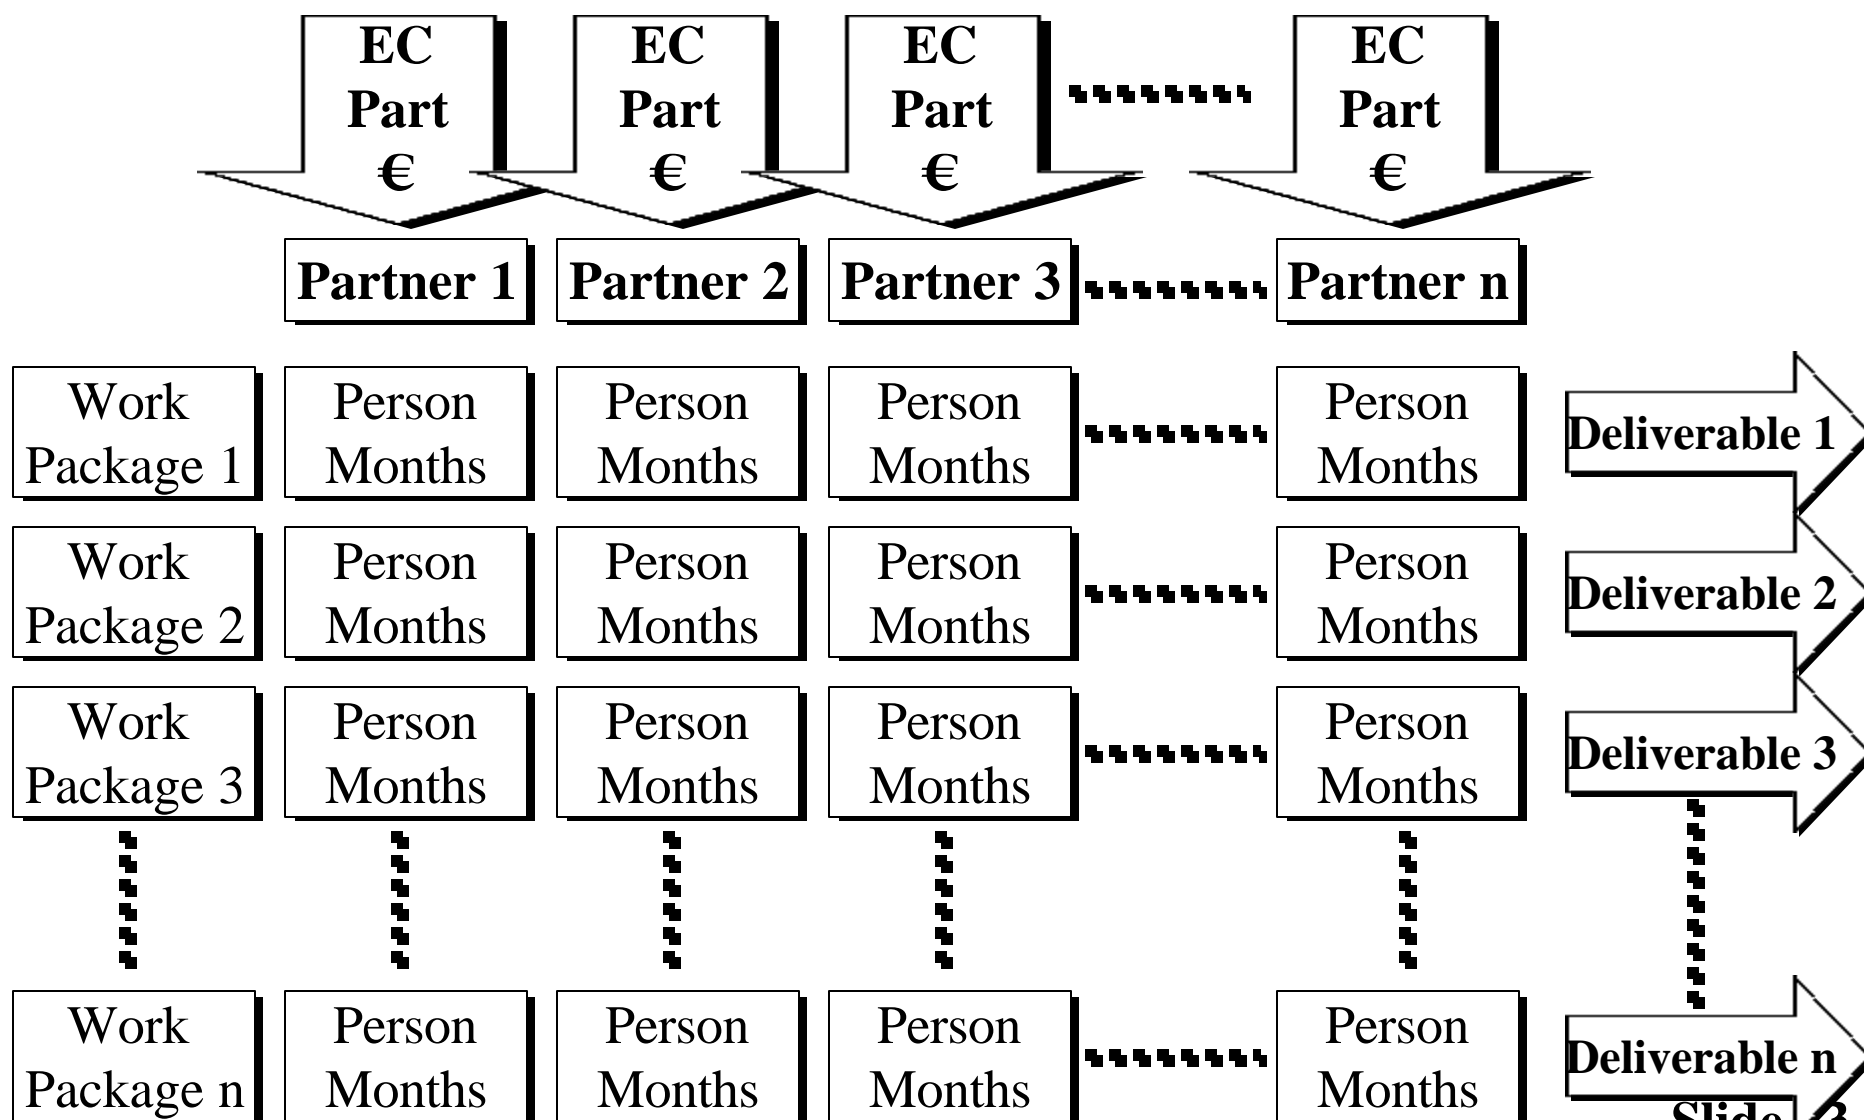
EC Part €

EC Part €

EC Part €

EC Part €

Partner 1 | Partner 2 | Partner 3 | Partner n

| Work Package 1 | Person Months | Person Months | Person Months | Person Months | Deliverable 1 |
|---|---|---|---|---|---|
| Work Package 2 | Person Months | Person Months | Person Months | Person Months | Deliverable 2 |
| Work Package 3 | Person Months | Person Months | Person Months | Person Months | Deliverable 3 |
| Work Package n | Person Months | Person Months | Person Months | Person Months | Deliverable n |

Slide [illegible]